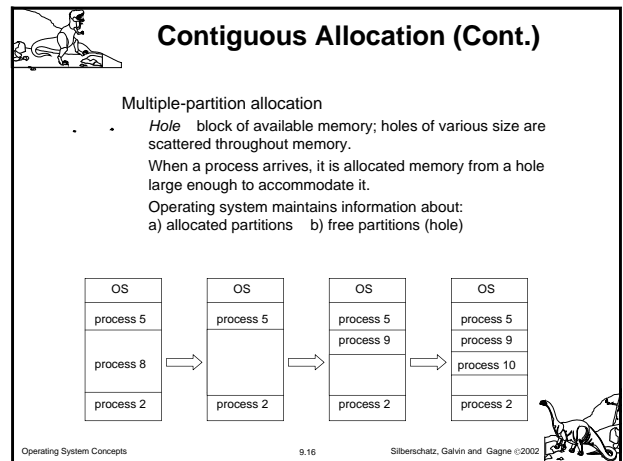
Contiguous Allocation (Cont.)

Multiple-partition allocation

Hole block of available memory; holes of various size are scattered throughout memory.

When a process arrives, it is allocated memory from a hole large enough to accommodate it.

Operating system maintains information about:
a) allocated partitions b) free partitions (hole)

| OS |
|---|
| process 5 |
| process 8 |
| process 2 |

| OS |
|---|
| process 5 |
| |
| process 2 |

| OS |
|---|
| process 5 |
| process 9 |
| |
| process 2 |

| OS |
|---|
| process 5 |
| process 9 |
| process 10 |
| |
| process 2 |

Operating System Concepts 9.16 Silberschatz, Galvin and Gagne ©2002